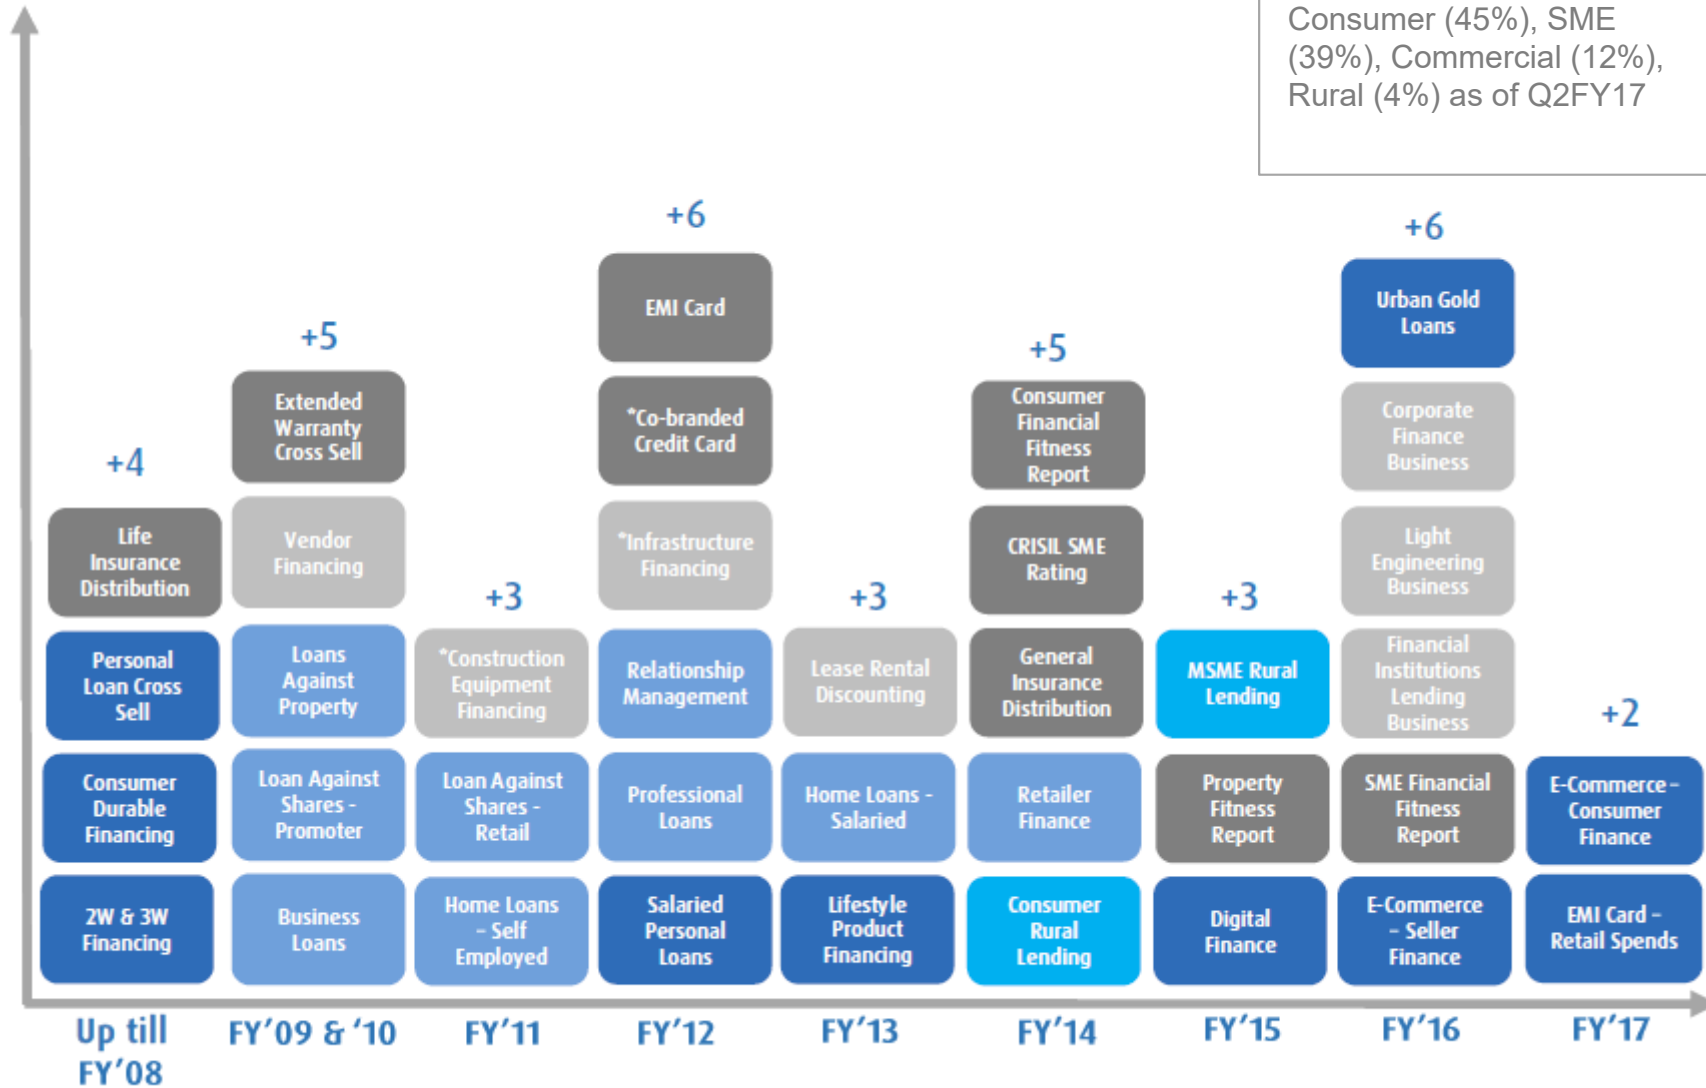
Consumer (45%), SME (39%), Commercial (12%), Rural (4%) as of Q2FY17

+4

Life Insurance Distribution

Personal Loan Cross Sell

Consumer Durable Financing

2W & 3W Financing

+5

Extended Warranty Cross Sell

Vendor Financing

Loans Against Property

Loan Against Shares - Promoter

Business Loans

+3

*Construction Equipment Financing

Loan Against Shares - Retail

Home Loans - Self Employed

+6

EMI Card

*Co-branded Credit Card

*Infrastructure Financing

Relationship Management

Professional Loans

Salaried Personal Loans

+3

Lease Rental Discounting

Home Loans - Salaried

Lifestyle Product Financing

+5

Consumer Financial Fitness Report

CRISIL SME Rating

General Insurance Distribution

Retailer Finance

Consumer Rural Lending

+3

MSME Rural Lending

Property Fitness Report

Digital Finance

+6

Urban Gold Loans

Corporate Finance Business

Light Engineering Business

Financial Institutions Lending Business

SME Financial Fitness Report

E-Commerce - Seller Finance

+2

E-Commerce - Consumer Finance

EMI Card - Retail Spends

Up till FY'08

FY'09 & '10

FY'11

FY'12

FY'13

FY'14

FY'15

FY'16

FY'17